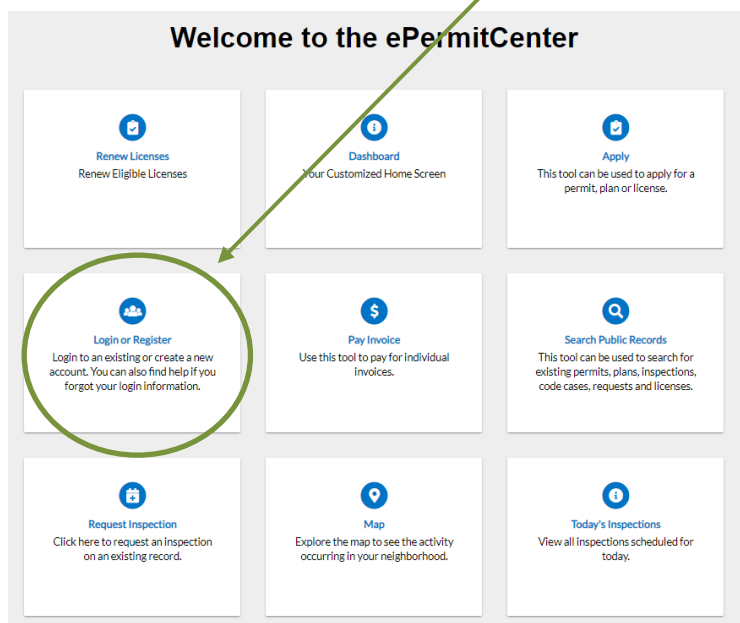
Welcome to the ePermitCenter

Renew Licenses
Renew Eligible Licenses

Dashboard
Your Customized Home Screen

Apply
This tool can be used to apply for a permit, plan or license.

Login or Register
Login to an existing or create a new account. You can also find help if you forgot your login information.

Pay Invoice
Use this tool to pay for individual invoices.

Search Public Records
This tool can be used to search for existing permits, plans, inspections, code cases, requests and licenses.

Request Inspection
Click here to request an inspection on an existing record.

Map
Explore the map to see the activity occurring in your neighborhood.

Today's Inspections
View all inspections scheduled for today.